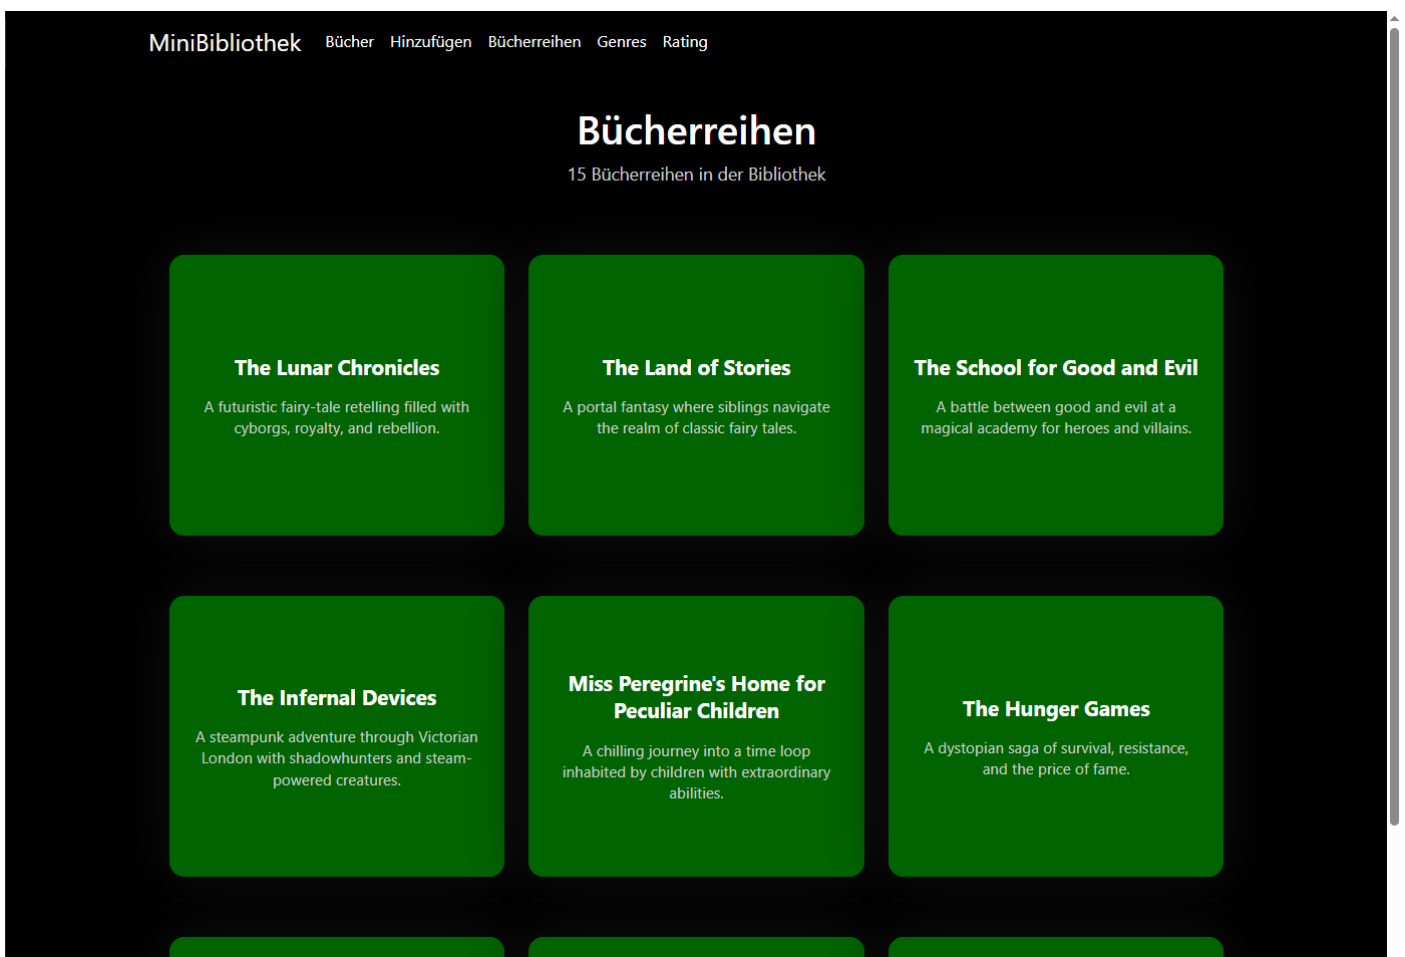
MiniBibliothek Bücher Hinzufügen Bücherreihen Genres Rating

# Bücherreihen

15 Bücherreihen in der Bibliothek

**The Lunar Chronicles**

A futuristic fairy-tale retelling filled with cyborgs, royalty, and rebellion.

**The Land of Stories**

A portal fantasy where siblings navigate the realm of classic fairy tales.

**The School for Good and Evil**

A battle between good and evil at a magical academy for heroes and villains.

**The Infernal Devices**

A steampunk adventure through Victorian London with shadowhunters and steam-powered creatures.

**Miss Peregrine's Home for Peculiar Children**

A chilling journey into a time loop inhabited by children with extraordinary abilities.

**The Hunger Games**

A dystopian saga of survival, resistance, and the price of fame.